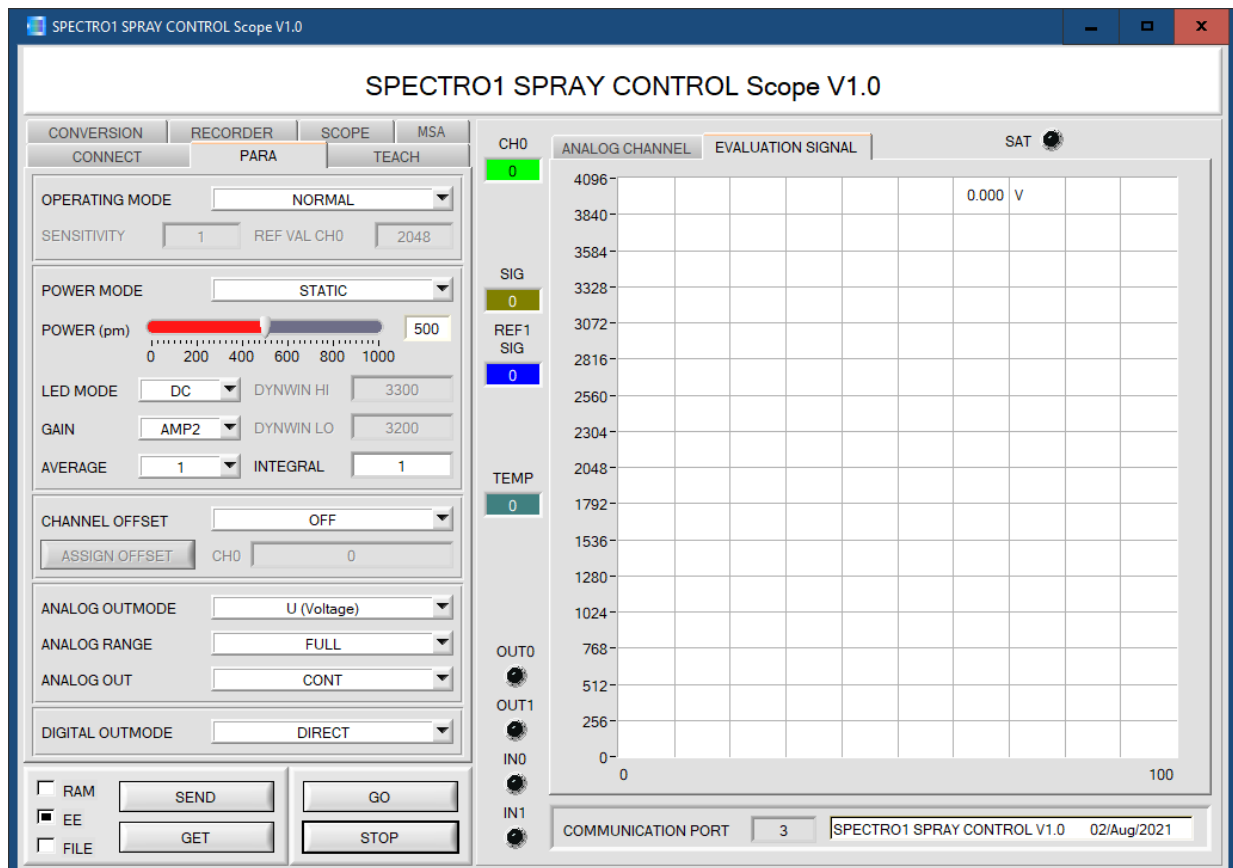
SPECTRO1 SPRAY CONTROL Scope V1.0

SPECTRO1 SPRAY CONTROL Scope V1.0

CONVERSION RECORDER SCOPE MSA
CONNECT PARA TEACH

OPERATING MODE NORMAL
SENSITIVITY 1 REF VAL CH0 2048

POWER MODE STATIC
POWER (pm) 500
0 200 400 600 800 1000

LED MODE DC DYNWIN HI 3300
GAIN AMP2 DYNWIN LO 3200
AVERAGE 1 INTEGRAL 1

CHANNEL OFFSET OFF
ASSIGN OFFSET CH0 0

ANALOG OUTMODE U (Voltage)
ANALOG RANGE FULL
ANALOG OUT CONT

DIGITAL OUTMODE DIRECT

RAM
EE
FILE
SEND
GET
GO
STOP

CH0
0
SIG
0
REF1 SIG
0
TEMP
0
OUT0
OUT1
IN0
IN1

ANALOG CHANNEL EVALUATION SIGNAL
SAT

4096
3840
3584
3328
3072
2816
2560
2304
2048
1792
1536
1280
1024
768
512
256
0
0.000 V
0
100

COMMUNICATION PORT 3 SPECTRO1 SPRAY CONTROL V1.0 02/Aug/2021